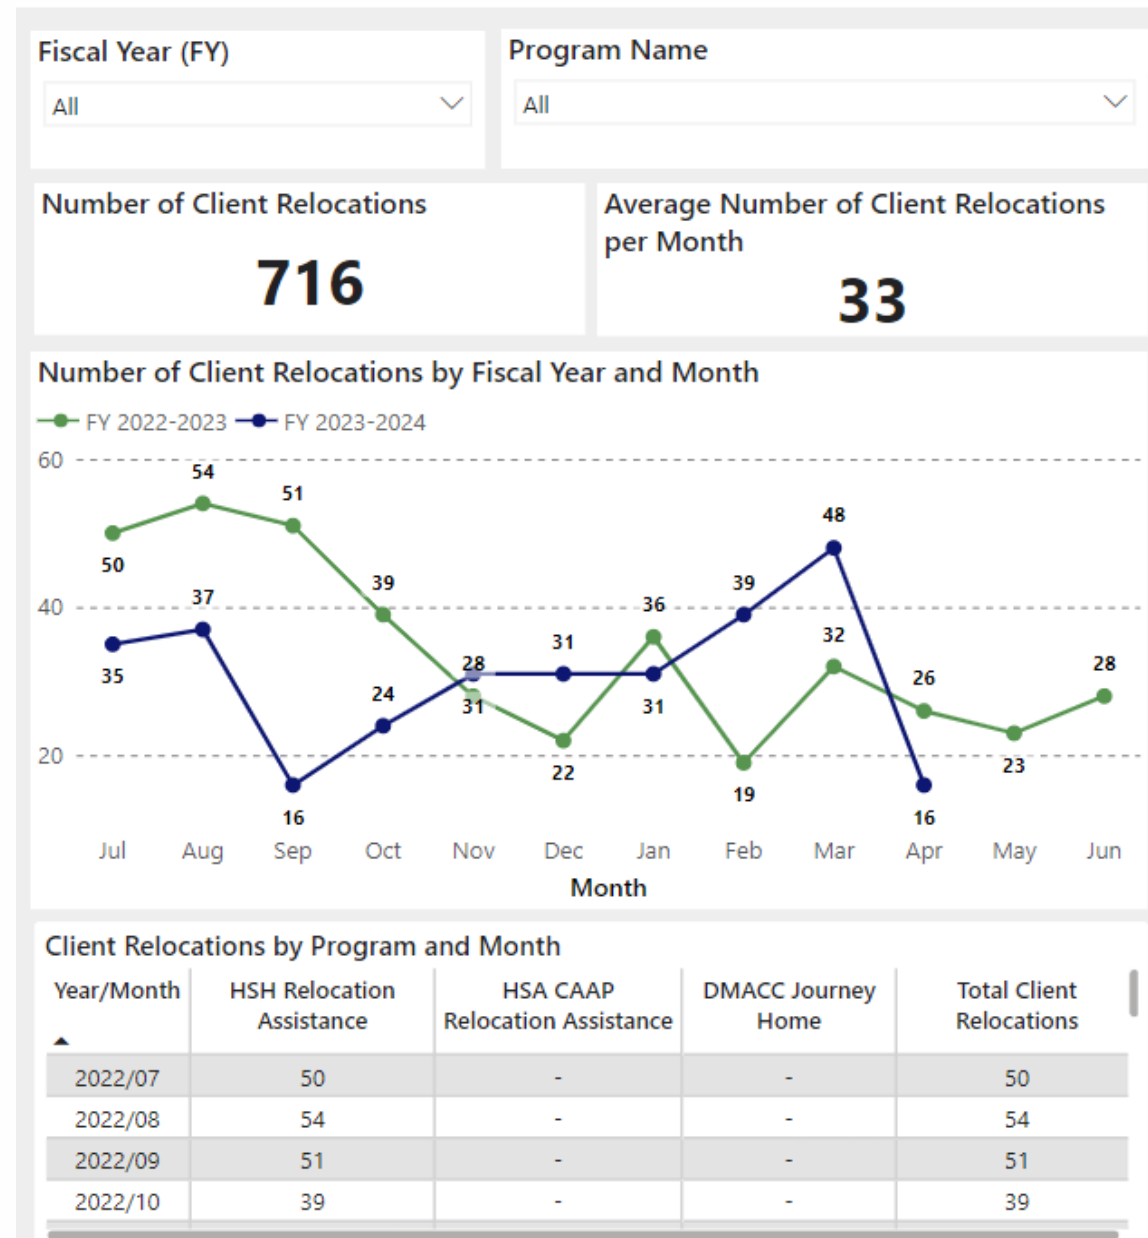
Fiscal Year (FY)

All

Program Name

All

Number of Client Relocations

716

Average Number of Client Relocations per Month

33

Number of Client Relocations by Fiscal Year and Month

FY 2022-2023 FY 2023-2024

60
40
20

50 54 51 39 28 22 36 19 32 26 23 28
35 37 16 24 31 31 31 39 48 16

Jul Aug Sep Oct Nov Dec Jan Feb Mar Apr May Jun

Month

Client Relocations by Program and Month

| Year/Month | HSH Relocation Assistance | HSA CAAP Relocation Assistance | DMACC Journey Home | Total Client Relocations |
|---|---|---|---|---|
| 2022/07 | 50 | - | - | 50 |
| 2022/08 | 54 | - | - | 54 |
| 2022/09 | 51 | - | - | 51 |
| 2022/10 | 39 | - | - | 39 |